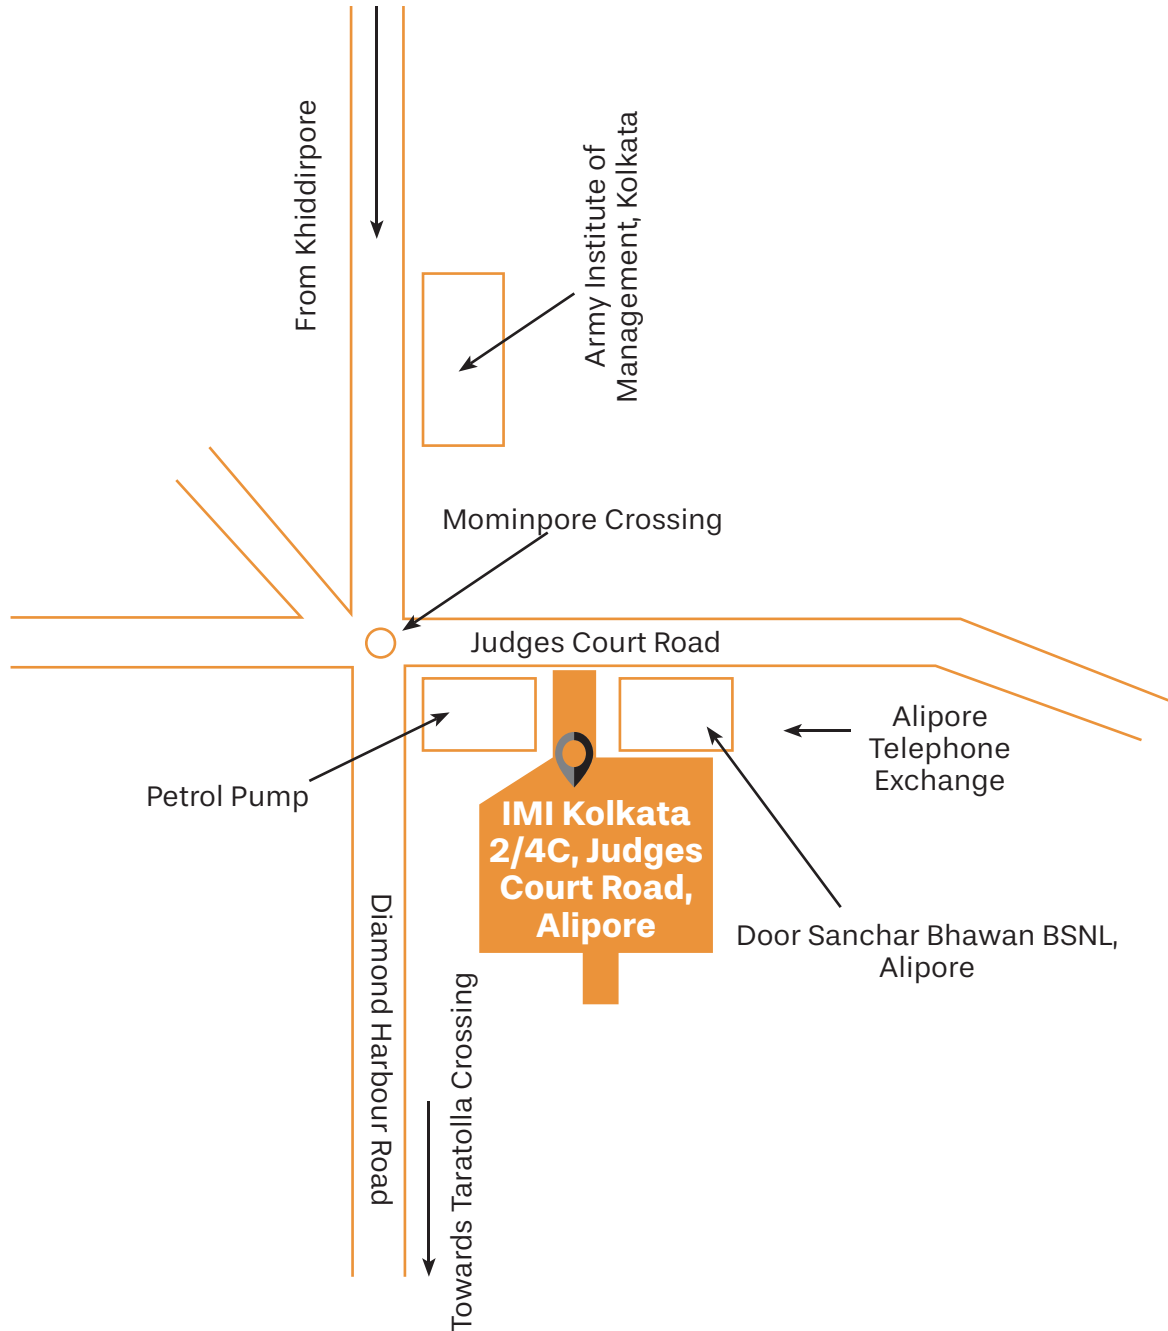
From Khiddirpore

Army Institute of Management, Kolkata

Mominpore Crossing

Judges Court Road

Alipore Telephone Exchange

Petrol Pump

IMI Kolkata 2/4C, Judges Court Road, Alipore

Door Sanchar Bhawan BSNL, Alipore

Diamond Harbour Road

Towards Taratolla Crossing